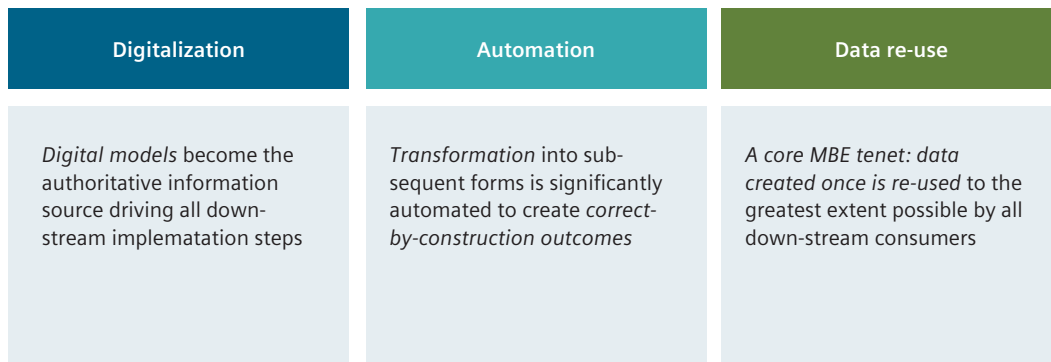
Digitalization

Digital models become the authoritative information source driving all down-stream implematation steps

Automation

Transformation into subsequent forms is significantly automated to create correct-by-construction outcomes

Data re-use

A core MBE tenet: data created once is re-used to the greatest extent possible by all down-stream consumers